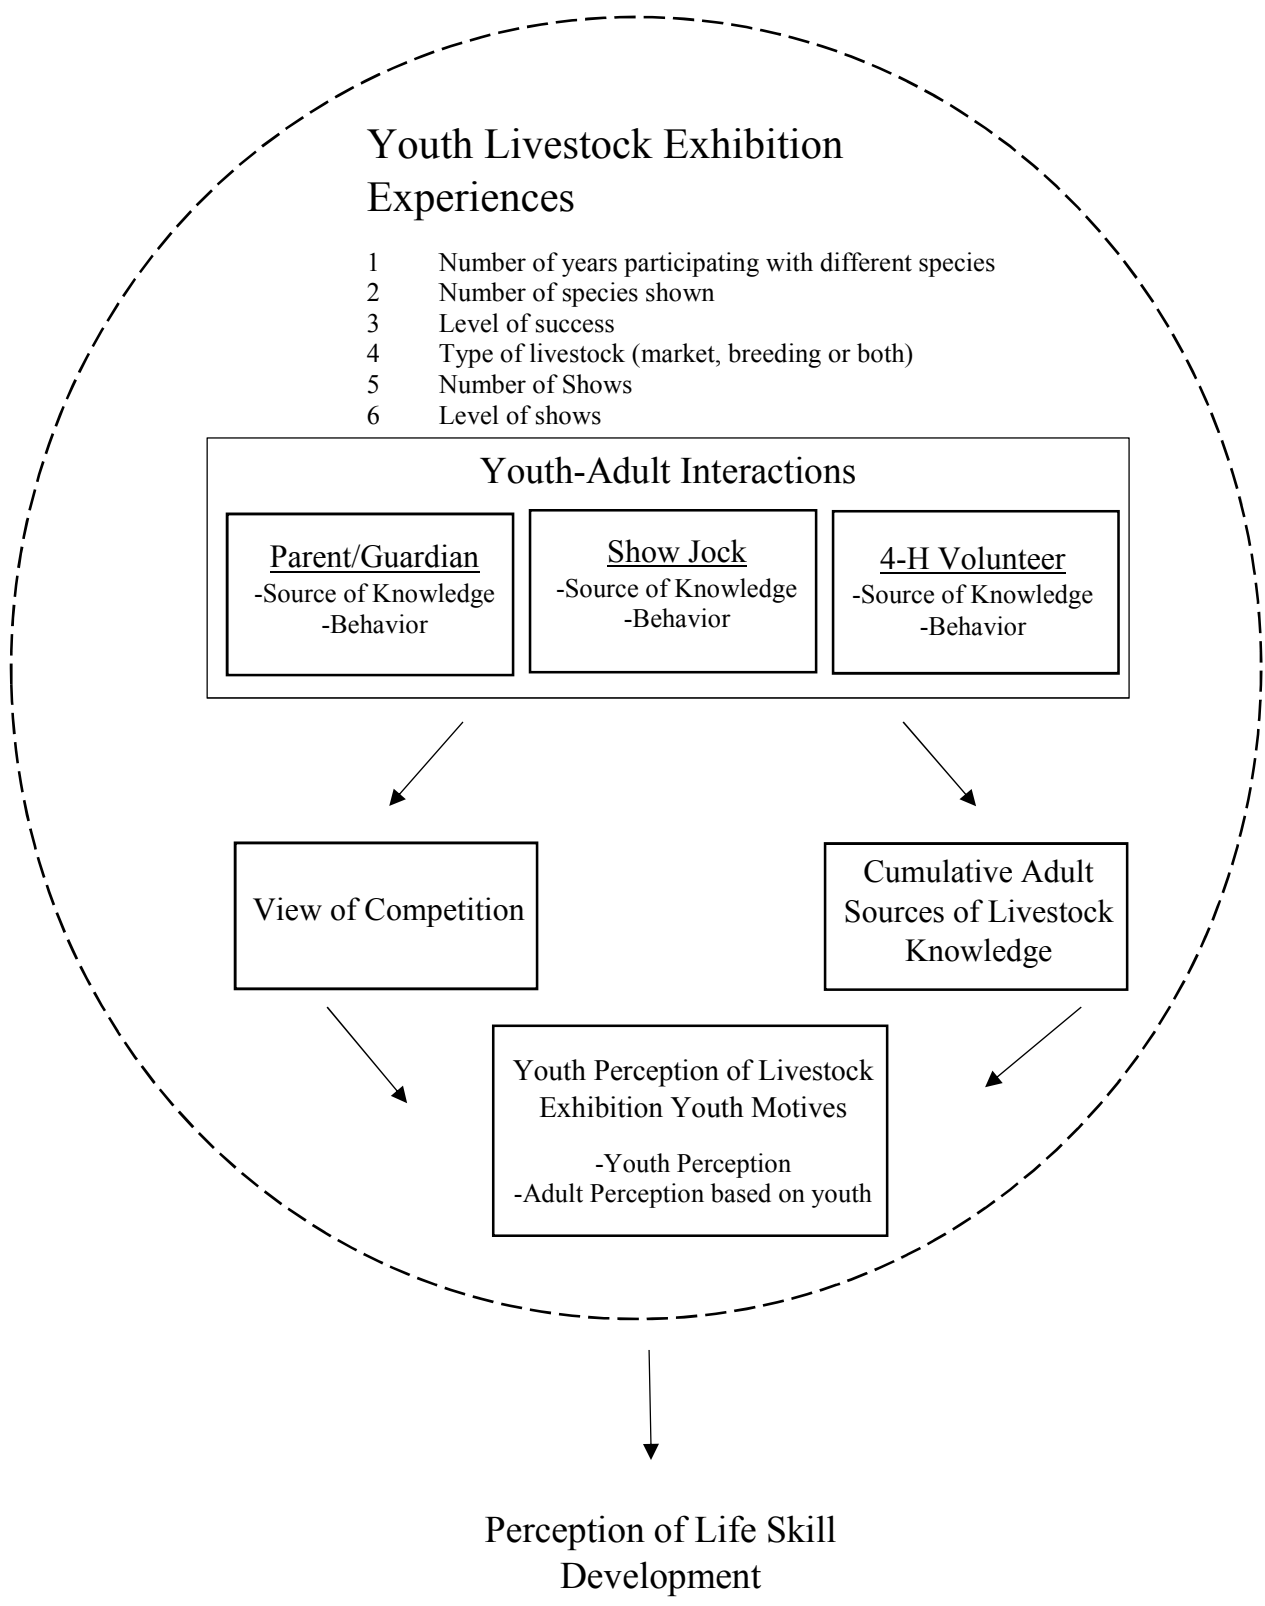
Youth Livestock Exhibition Experiences

1 Number of years participating with different species
2 Number of species shown
3 Level of success
4 Type of livestock (market, breeding or both)
5 Number of Shows
6 Level of shows

Youth-Adult Interactions

Parent/Guardian
-Source of Knowledge
-Behavior

Show Jock
-Source of Knowledge
-Behavior

4-H Volunteer
-Source of Knowledge
-Behavior

View of Competition

Cumulative Adult Sources of Livestock Knowledge

Youth Perception of Livestock Exhibition Youth Motives

-Youth Perception
-Adult Perception based on youth

Perception of Life Skill Development